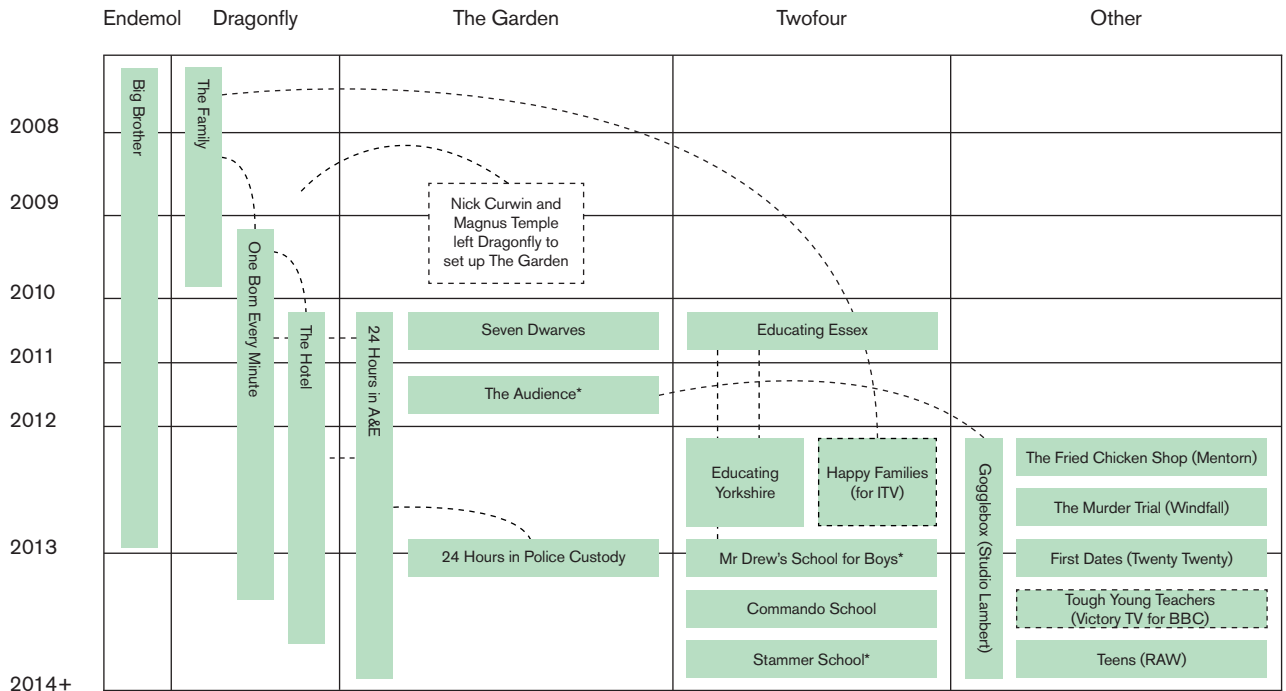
Endemol Dragonfly The Garden Twofour Other

2008
2009
2010
2011
2012
2013
2014+

Big Brother

The Family

Nick Curwin and Magnus Temple left Dragonfly to set up The Garden

One Born Every Minute

The Hotel

24 Hours in A&E

Seven Dwarves

The Audience*

24 Hours in Police Custody

Educating Essex

Educating Yorkshire

Happy Families (for ITV)

Mr Drew's School for Boys*

Commando School

Stammer School*

Gogglebox (Studio Lambert)

The Fried Chicken Shop (Mentorn)

The Murder Trial (Windfall)

First Dates (Twenty Twenty)

Tough Young Teachers (Victory TV for BBC)

Teens (RAW)